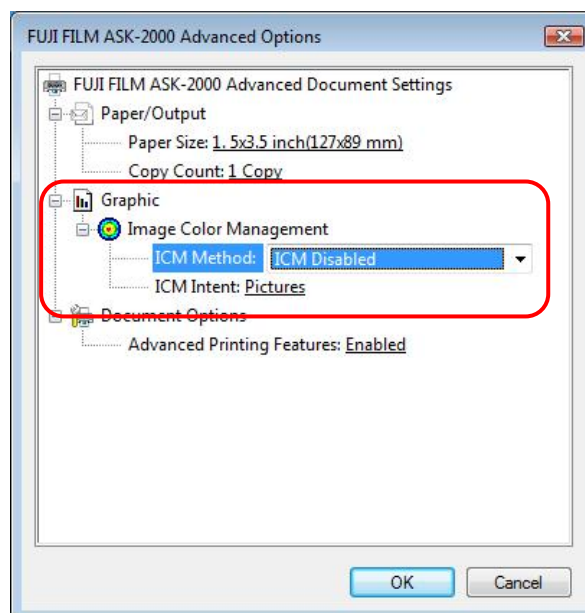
FUJI FILM ASK-2000 Advanced Options

FUJI FILM ASK-2000 Advanced Document Settings
Paper/Output
Paper Size: 1. 5x3.5 inch(127x89 mm)
Copy Count: 1 Copy
Graphic
Image Color Management
ICM Method: ICM Disabled
ICM Intent: Pictures
Document Options
Advanced Printing Features: Enabled

OK
Cancel